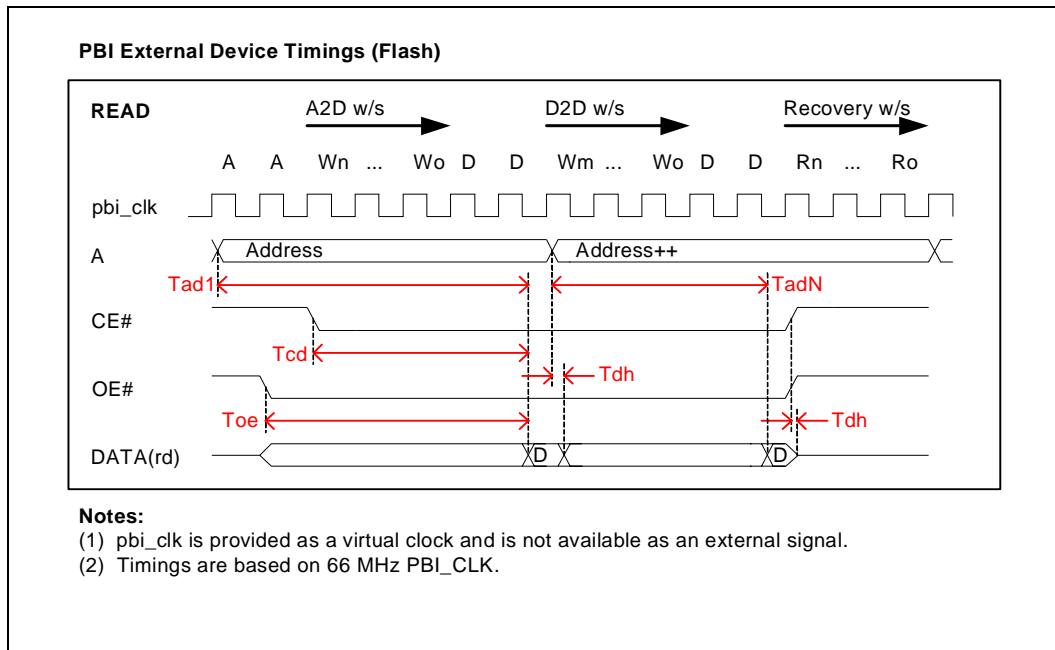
PBI External Device Timings (Flash)

READ

A2D w/s

D2D w/s

Recovery w/s

A A Wn ... Wo D D Wm ... Wo D D Rn ... Ro

pbi_clk

A

Address

Address++

Tad1

TadN

CE#

Tcd

Tdh

OE#

Toe

Tdh

DATA(rd)

D

D

Notes:
(1) pbi_clk is provided as a virtual clock and is not available as an external signal.
(2) Timings are based on 66 MHz PBI_CLK.